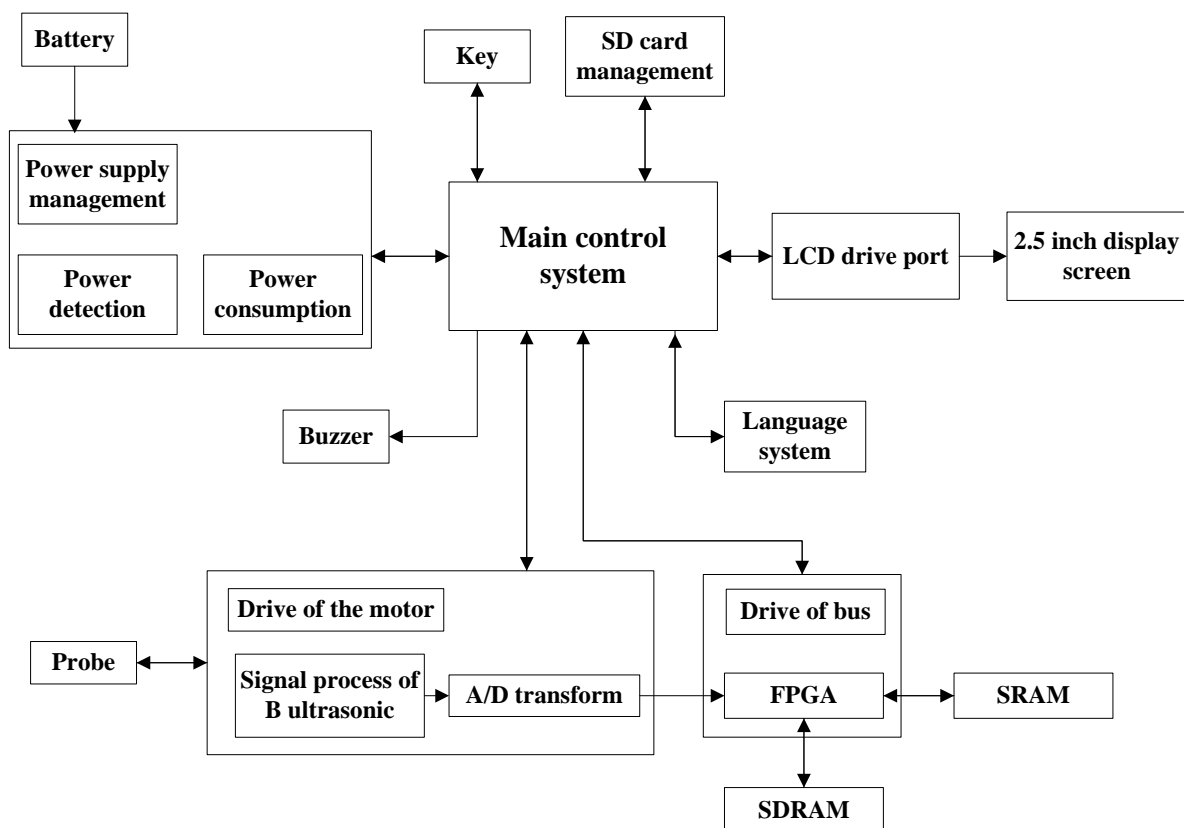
Battery

Key

SD card management

Power supply management

Power detection

Power consumption

Main control system

LCD drive port

2.5 inch display screen

Buzzer

Language system

Drive of the motor

Probe

Signal process of B ultrasonic

A/D transform

Drive of bus

FPGA

SRAM

SDRAM